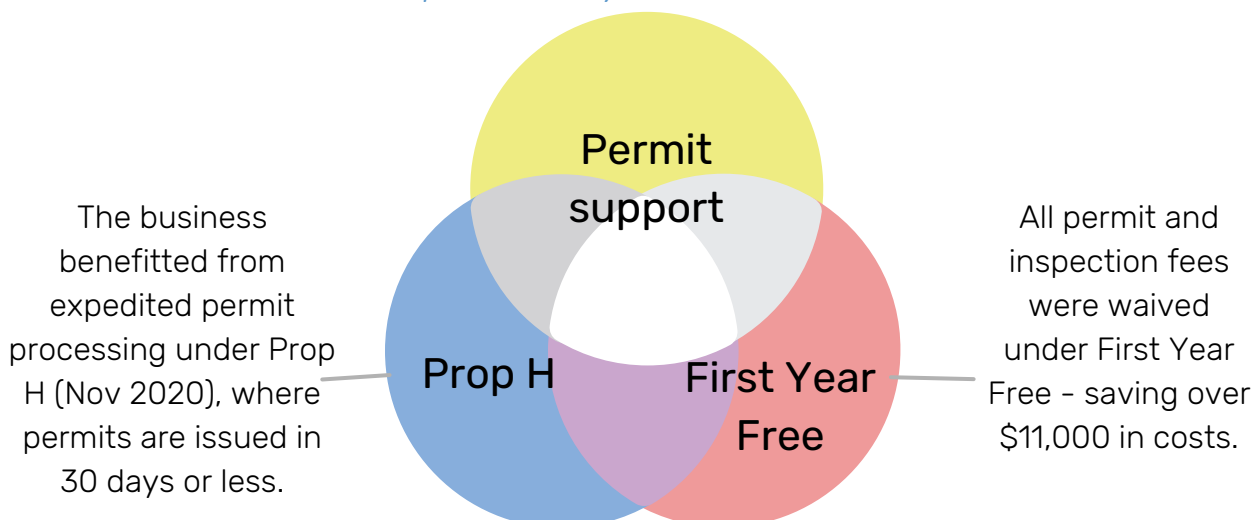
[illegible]

The business benefitted from expedited permit processing under Prop H (Nov 2020), where permits are issued in 30 days or less.

Permit support

Prop H

First Year Free

All permit and inspection fees were waived under First Year Free - saving over $11,000 in costs.